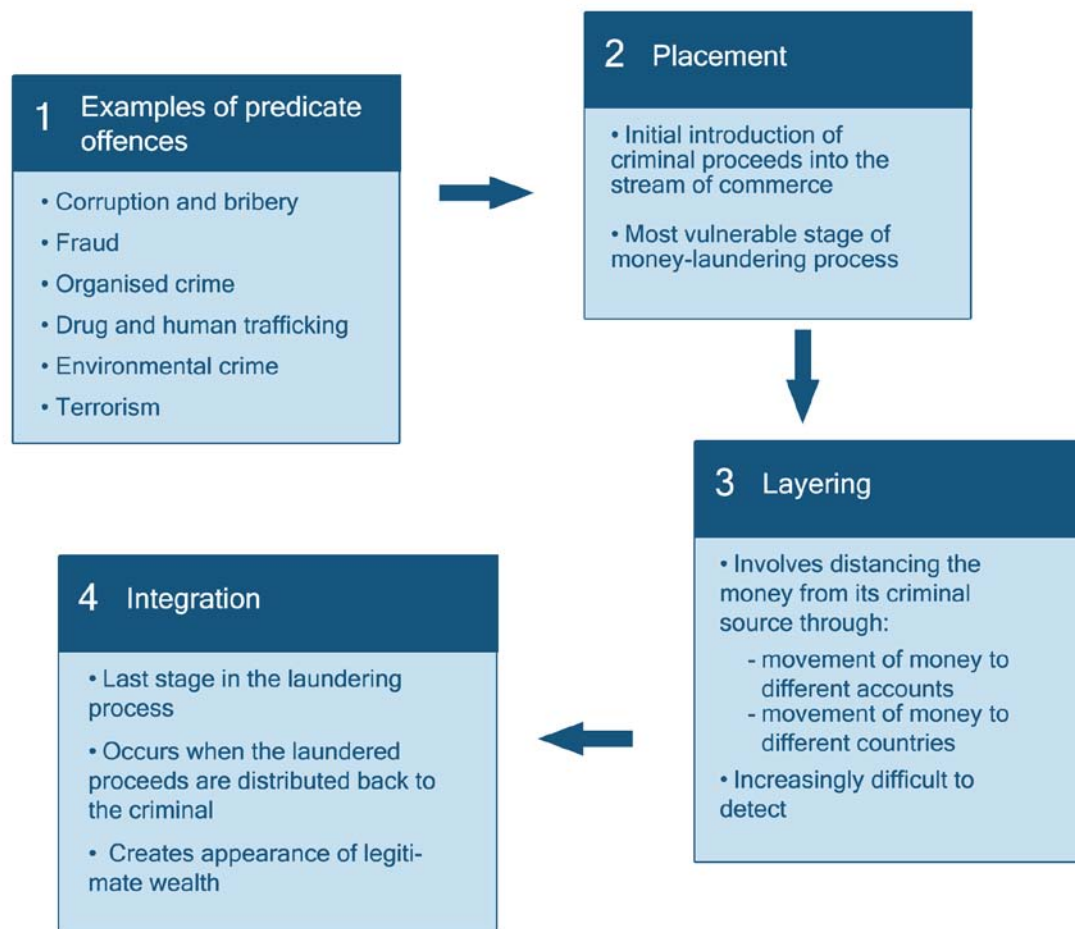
1 Examples of predicate offences

• Corruption and bribery
• Fraud
• Organised crime
• Drug and human trafficking
• Environmental crime
• Terrorism

2 Placement

• Initial introduction of criminal proceeds into the stream of commerce

• Most vulnerable stage of money-laundering process

3 Layering

• Involves distancing the money from its criminal source through:
- movement of money to different accounts
- movement of money to different countries
• Increasingly difficult to detect

4 Integration

• Last stage in the laundering process
• Occurs when the laundered proceeds are distributed back to the criminal
• Creates appearance of legitimate wealth